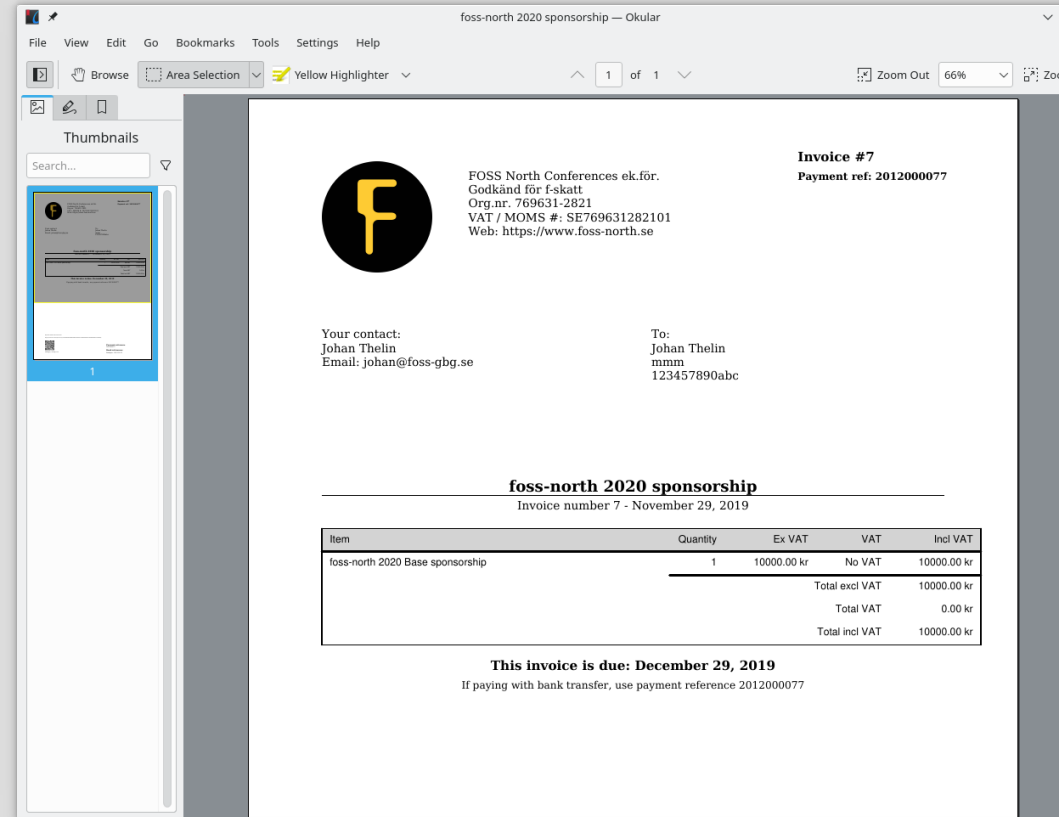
foss-north 2020 sponsorship — Okular

File View Edit Go Bookmarks Tools Settings Help

Browse Area Selection Yellow Highlighter 1 of 1 Zoom Out 66% Zo

Thumbnails

Search...

1

Invoice #7
Payment ref: 2012000077

FOSS North Conferences ek.för.
Godkänd för f-skatt
Org.nr. 769631-2821
VAT / MOMS #: SE769631282101
Web: https://www.foss-north.se

Your contact:
Johan Thelin
Email: johan@foss-gbg.se

To:
Johan Thelin
mmm
123457890abc

foss-north 2020 sponsorship
Invoice number 7 - November 29, 2019

| Item | Quantity | Ex VAT | VAT | Incl VAT |
|---|---|---|---|---|
| foss-north 2020 Base sponsorship | 1 | 10000.00 kr | No VAT | 10000.00 kr |
| | | | Total excl VAT | 10000.00 kr |
| | | | Total VAT | 0.00 kr |
| | | | Total incl VAT | 10000.00 kr |

This invoice is due: December 29, 2019
If paying with bank transfer, use payment reference 2012000077